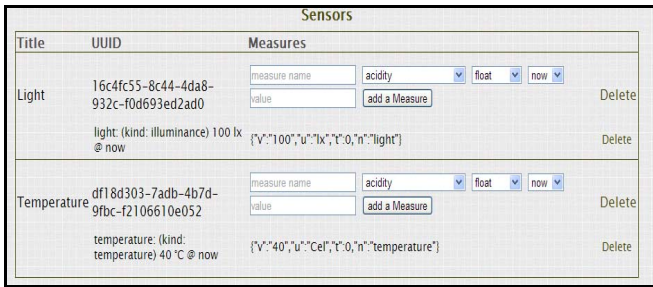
Sensors

| Title | UUID | Measures | |
|---|---|---|---|
| Light | 16c4fc55-8c44-4da8-932c-f0d693ed2ad0 | measure name acidity float now value add a Measure | Delete |
| | light: (kind: illuminance) 100 lx @ now | {"v":"100","u":"lx","t":0,"n":"light"} | Delete |
| Temperature | df18d303-7adb-4b7d-9fbc-f2106610e052 | measure name acidity float now value add a Measure | Delete |
| | temperature: (kind: temperature) 40 °C @ now | {"v":"40","u":"Cel","t":0,"n":"temperature"} | Delete |